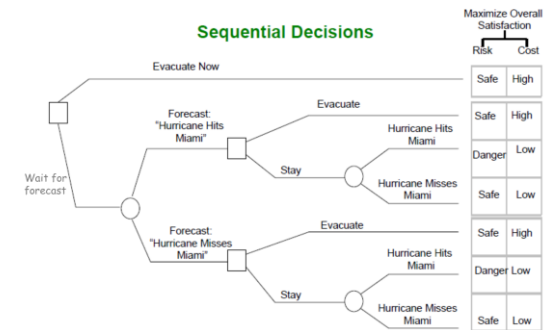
Sequential Decisions

Maximize Overall Satisfaction

Risk Cost

Evacuate Now

| Safe | High |

Forecast: "Hurricane Hits Miami"

Evacuate

| Safe | High |

Stay

Hurricane Hits Miami

| Danger | Low |

Hurricane Misses Miami

| Safe | Low |

Wait for forecast

Forecast: "Hurricane Misses Miami"

Evacuate

| Safe | High |

Stay

Hurricane Hits Miami

| Danger | Low |

Hurricane Misses Miami

| Safe | Low |